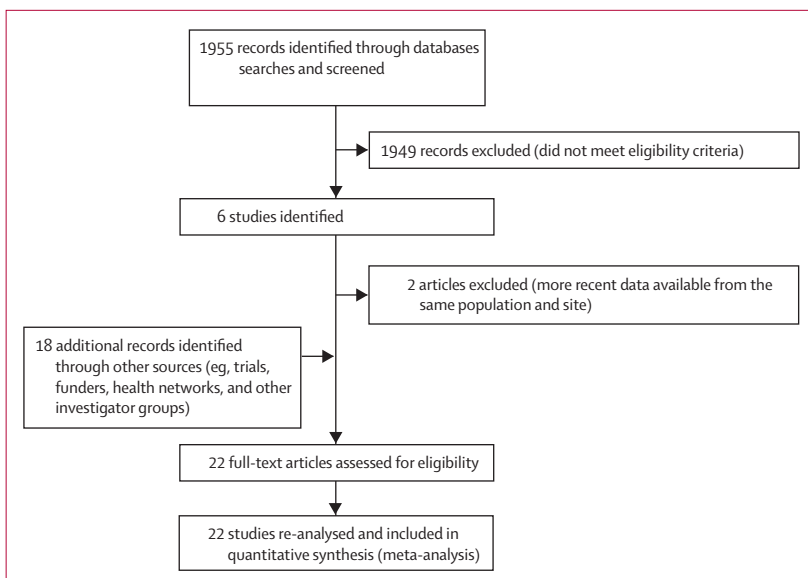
1955 records identified through databases searches and screened

1949 records excluded (did not meet eligibility criteria)

6 studies identified

2 articles excluded (more recent data available from the same population and site)

18 additional records identified through other sources (eg, trials, funders, health networks, and other investigator groups)

22 full-text articles assessed for eligibility

22 studies re-analysed and included in quantitative synthesis (meta-analysis)